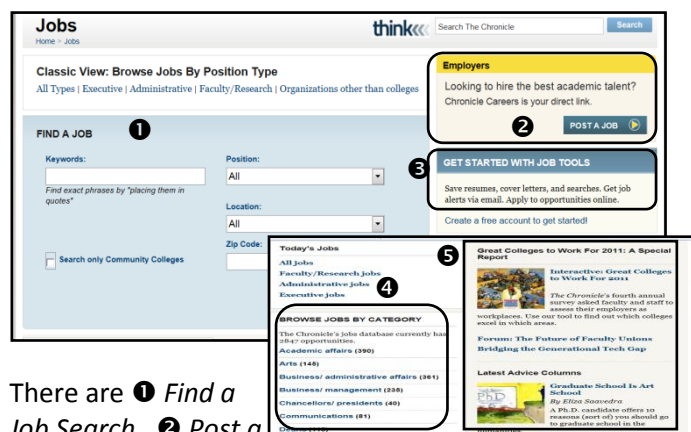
Jobs
Home » Jobs

think

Search The Chronicle

Search

Classic View: Browse Jobs By Position Type

All Types | Executive | Administrative | Faculty/Research | Organizations other than colleges

Employers

Looking to hire the best academic talent? Chronicle Careers is your direct link.

❷

POST A JOB

FIND A JOB

❶

Keywords:

Find exact phrases by "placing them in quotes"

Position:

All

Location:

All

Zip Code:

Search only Community Colleges

❸

GET STARTED WITH JOB TOOLS

Save resumes, cover letters, and searches. Get job alerts via email. Apply to opportunities online.

Create a free account to get started!

Today's Jobs

All jobs
Faculty/Research jobs
Administrative jobs
Executive jobs

❹

BROWSE JOBS BY CATEGORY

The Chronicle's jobs database currently has 2847 opportunities.

Academic affairs (390)
Arts (148)
Business/ administrative affairs (361)
Business/ management (235)
Chancellors/ presidents (40)
Communications (81)
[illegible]

❺

Great Colleges to Work For 2011: A Special Report

Interactive: Great Colleges to Work For 2011

The Chronicle's fourth annual survey asked faculty and staff to assess their employers as workplaces. Use our tool to find out which colleges excel in which areas.

Forum: The Future of Faculty Unions

Bridging the Generational Tech Gap

Latest Advice Columns

Graduate School Is Art School

By Eliza Saavedra

A Ph.D. candidate offers 10 reasons (sort of) you should go to graduate school in the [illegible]

PhD

There are ❶ Find a Job Search, ❷ Post a